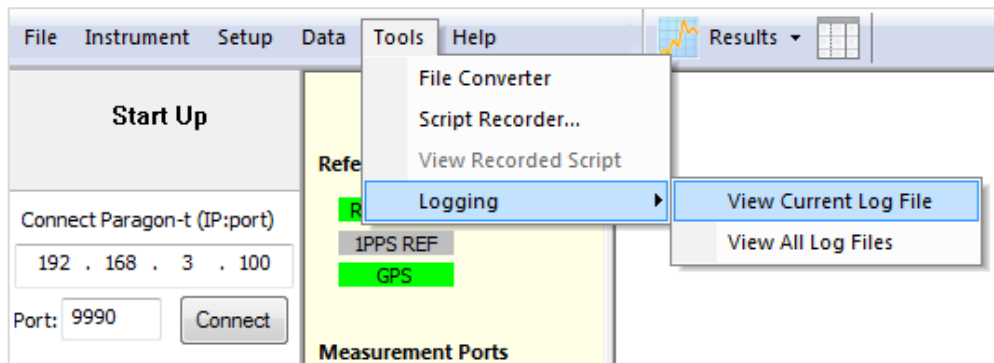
File Instrument Setup Data Tools Help

Results ▾

Start Up

Connect Paragon-t (IP:port)

192 . 168 . 3 . 100

Port: 9990

Connect

Refe

R

1PPS REF

GPS

Measurement Ports

File Converter

Script Recorder...

View Recorded Script

Logging

View Current Log File

View All Log Files